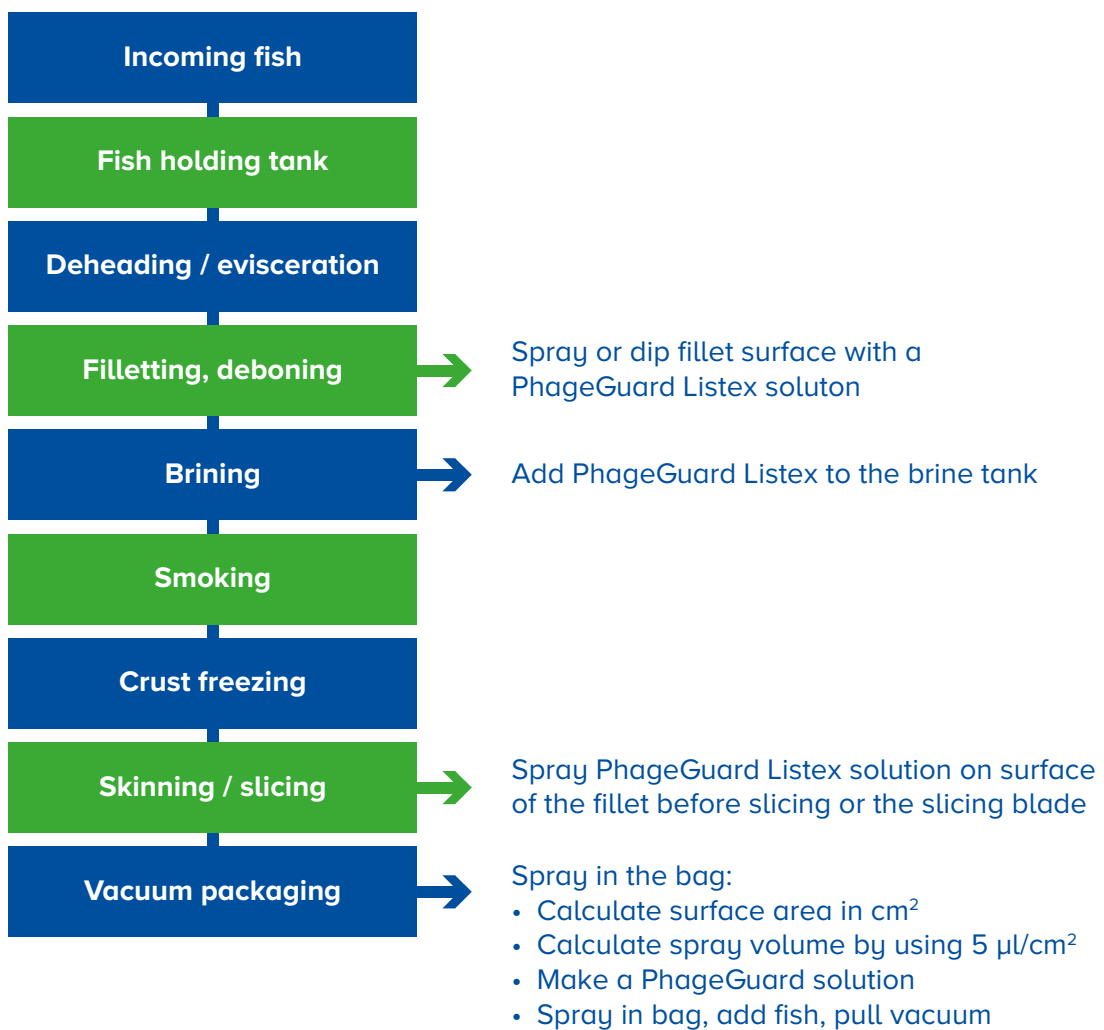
Incoming fish

Fish holding tank

Deheading / evisceration

Filletting, deboning

Spray or dip fillet surface with a PhageGuard Listex soluton

Brining

Add PhageGuard Listex to the brine tank

Smoking

Crust freezing

Skinning / slicing

Spray PhageGuard Listex solution on surface of the fillet before slicing or the slicing blade

Vacuum packaging

Spray in the bag:
• Calculate surface area in $cm^2$
• Calculate spray volume by using 5 $\mu l/cm^2$
• Make a PhageGuard solution
• Spray in bag, add fish, pull vacuum